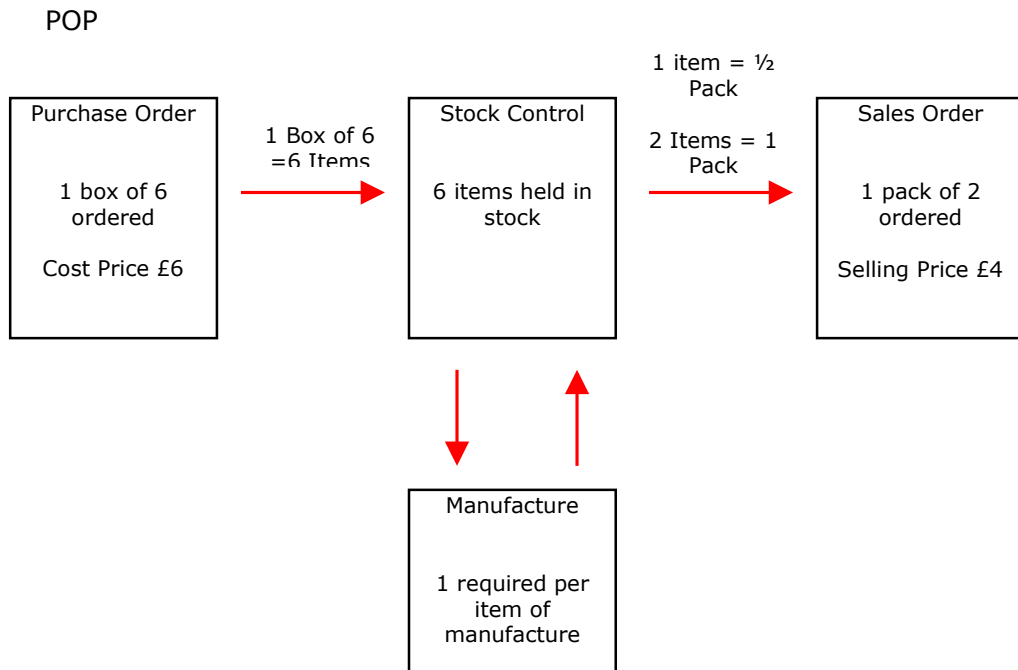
POP

Purchase Order

1 box of 6 ordered

Cost Price £6

1 Box of 6 =6 Items

Stock Control

6 items held in stock

1 item = ½ Pack

2 Items = 1 Pack

Sales Order

1 pack of 2 ordered

Selling Price £4

Manufacture

1 required per item of manufacture